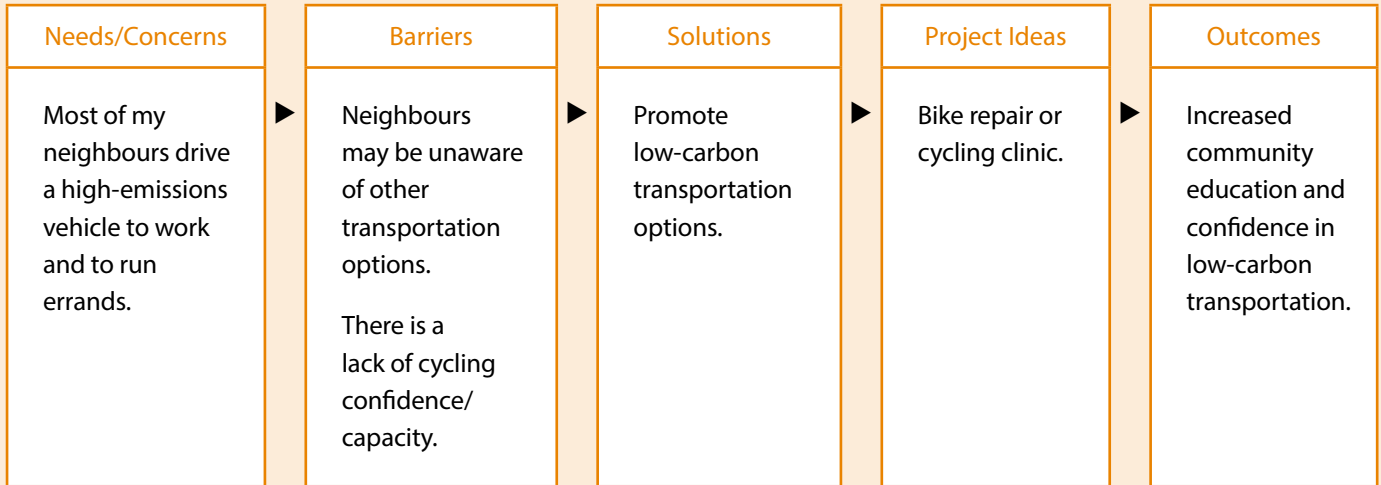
Needs/Concerns

Most of my neighbours drive a high-emissions vehicle to work and to run errands.

Barriers

Neighbours may be unaware of other transportation options.

There is a lack of cycling confidence/ capacity.

Solutions

Promote low-carbon transportation options.

Project Ideas

Bike repair or cycling clinic.

Outcomes

Increased community education and confidence in low-carbon transportation.